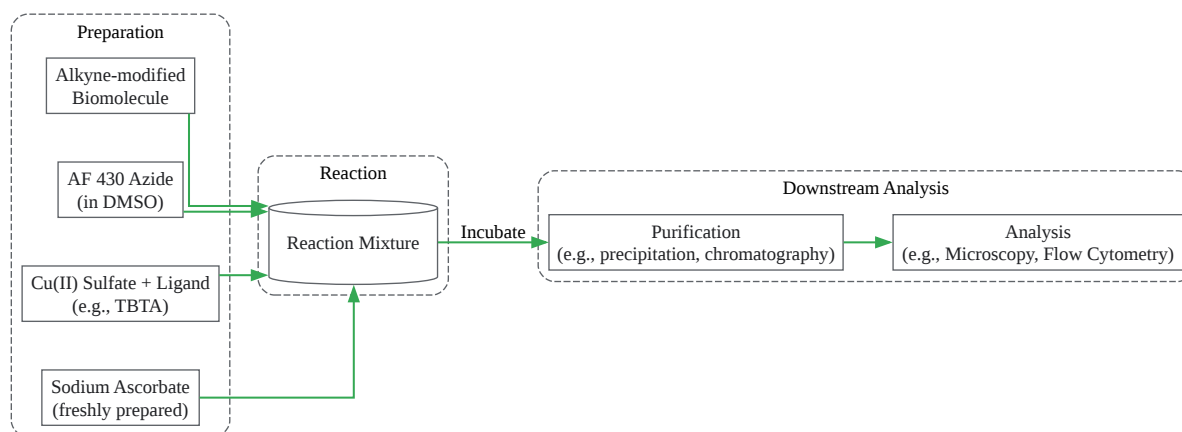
Preparation

Alkyne-modified Biomolecule

AF 430 Azide (in DMSO)

Cu(II) Sulfate + Ligand (e.g., TBTA)

Sodium Ascorbate (freshly prepared)

Reaction

Reaction Mixture

Incubate

Downstream Analysis

Purification (e.g., precipitation, chromatography)

Analysis (e.g., Microscopy, Flow Cytometry)